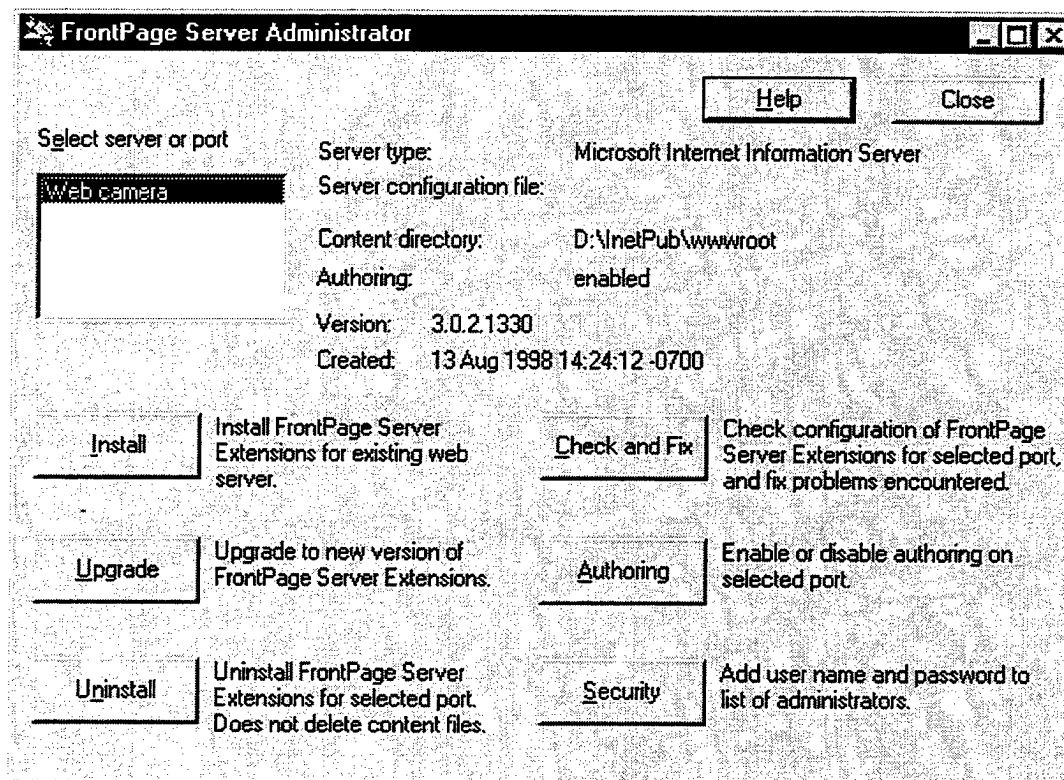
FrontPage Server Administrator

Help

Close

Select server or port

Web camera

Server type: Microsoft Internet Information Server

Server configuration file:

Content directory: D:\InetPub\wwwroot

Authoring: enabled

Version: 3.0.2.1330

Created: 13 Aug 1998 14:24:12 -0700

Install

Install FrontPage Server Extensions for existing web server.

Check and Fix

Check configuration of FrontPage Server Extensions for selected port, and fix problems encountered.

Upgrade

Upgrade to new version of FrontPage Server Extensions.

Authoring

Enable or disable authoring on selected port.

Uninstall

Uninstall FrontPage Server Extensions for selected port. Does not delete content files.

Security

Add user name and password to list of administrators.